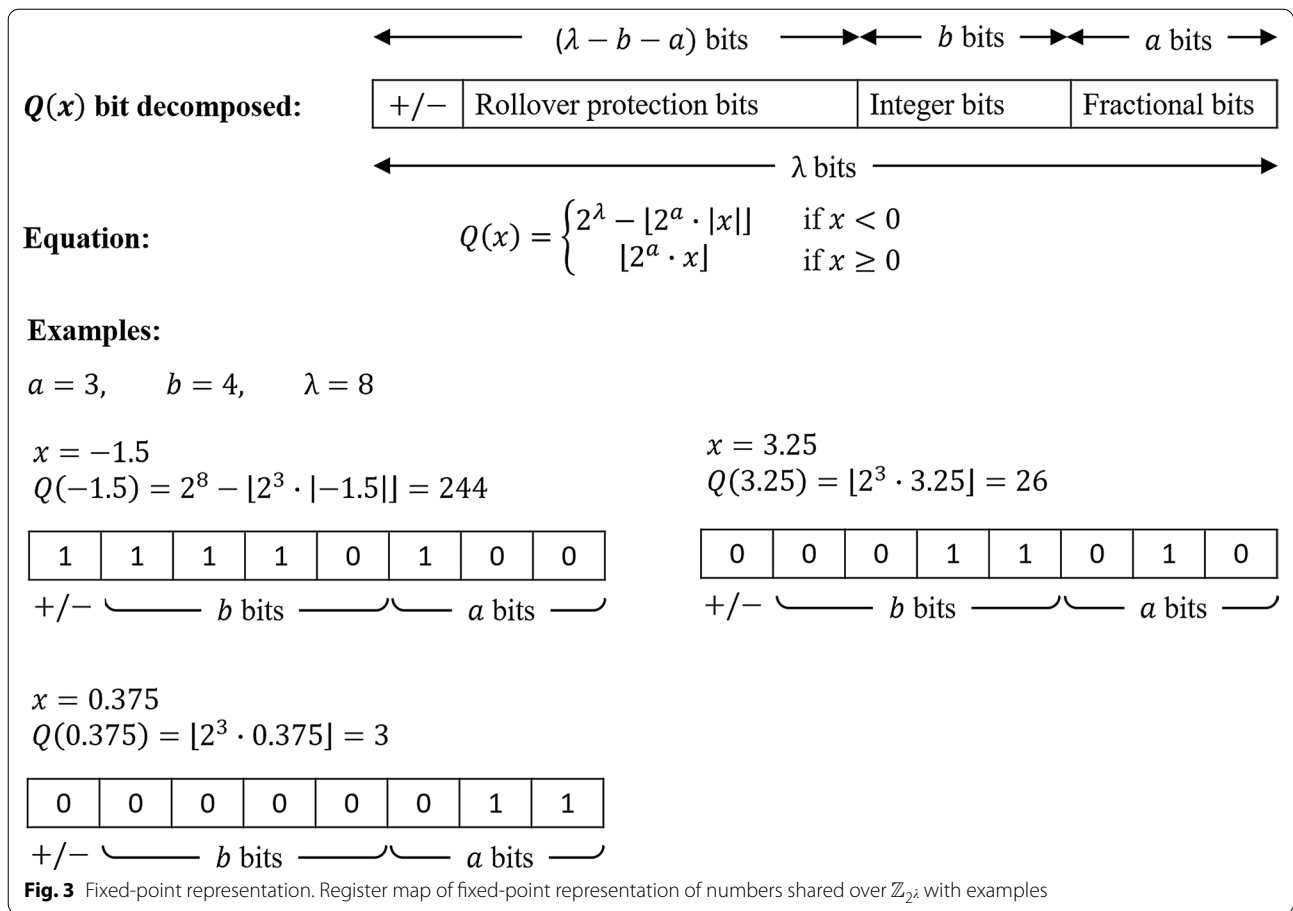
$(\lambda - b - a)$ bits $b$ bits $a$ bits

**$Q(x)$ bit decomposed:**

| +/− | Rollover protection bits | Integer bits | Fractional bits |
|---|---|---|---|

λ bits

**Equation:** $Q(x) = \begin{cases} 2^{\lambda} - \lfloor 2^{a} \cdot |x| \rfloor & \text{if } x < 0 \\ \lfloor 2^{a} \cdot x \rfloor & \text{if } x \geq 0 \end{cases}$

**Examples:**

$a = 3, \quad b = 4, \quad \lambda = 8$

$x = -1.5$
$Q(-1.5) = 2^8 - \lfloor 2^3 \cdot |-1.5| \rfloor = 244$

| 1 | 1 | 1 | 1 | 0 | 1 | 0 | 0 |
|---|---|---|---|---|---|---|---|

+/− $b$ bits $a$ bits

$x = 3.25$
$Q(3.25) = \lfloor 2^3 \cdot 3.25 \rfloor = 26$

| 0 | 0 | 0 | 1 | 1 | 0 | 1 | 0 |
|---|---|---|---|---|---|---|---|

+/− $b$ bits $a$ bits

$x = 0.375$
$Q(0.375) = \lfloor 2^3 \cdot 0.375 \rfloor = 3$

| 0 | 0 | 0 | 0 | 0 | 0 | 1 | 1 |
|---|---|---|---|---|---|---|---|

+/− $b$ bits $a$ bits

**Fig. 3** Fixed-point representation. Register map of fixed-point representation of numbers shared over $\mathbb{Z}_{2^{\lambda}}$ with examples